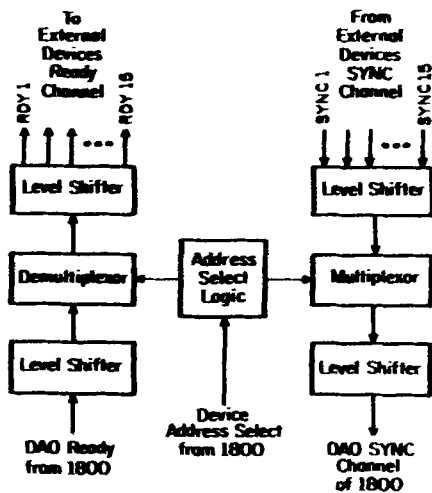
To External Devices Ready Channel

RDY 1
RDY 15

Level Shifter

Demultiplexor

Level Shifter

DAO Ready from 1800

Address Select Logic

Device Address Select from 1800

From External Devices SYNC Channel

SYNC 1
SYNC 15

Level Shifter

Multiplexor

Level Shifter

DAO SYNC Channel of 1800